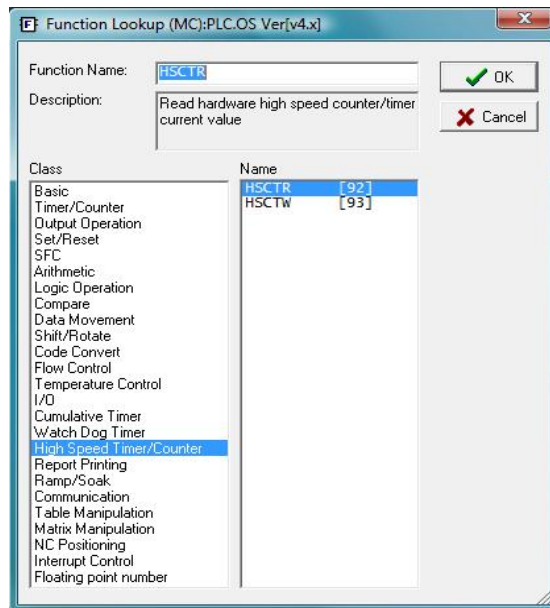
F Function Lookup (MC):PLC.OS Ver[v4.x]

Function Name: HSCTR

Description: Read hardware high speed counter/timer current value

OK

Cancel

Class

Basic
Timer/Counter
Output Operation
Set/Reset
SFC
Arithmetic
Logic Operation
Compare
Data Movement
Shift/Rotate
Code Convert
Flow Control
Temperature Control
I/O
Cumulative Timer
Watch Dog Timer
High Speed Timer/Counter
Report Printing
Ramp/Soak
Communication
Table Manipulation
Matrix Manipulation
NC Positioning
Interrupt Control
Floating point number

Name

HSCTR [92]
HSCTW [93]